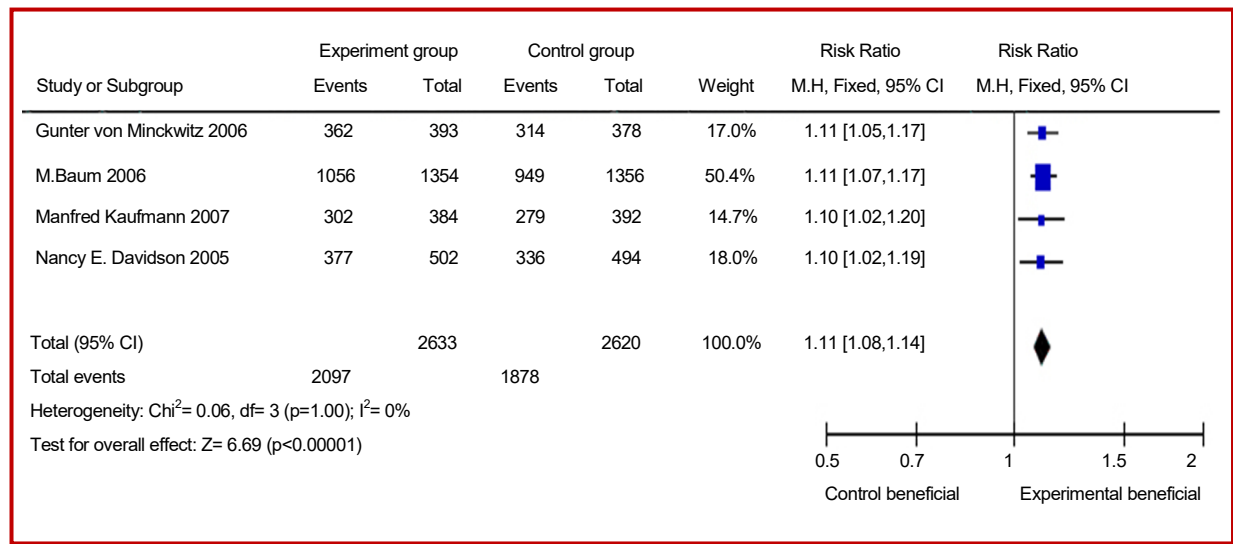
| Study or Subgroup | Experiment group Events | Experiment group Total | Control group Events | Control group Total | Weight | Risk Ratio M.H, Fixed, 95% CI | Risk Ratio M.H, Fixed, 95% CI |
|---|---|---|---|---|---|---|---|
| Gunter von Minckwitz 2006 | 362 | 393 | 314 | 378 | 17.0% | 1.11 [1.05,1.17] | |
| M.Baum 2006 | 1056 | 1354 | 949 | 1356 | 50.4% | 1.11 [1.07,1.17] | |
| Manfred Kaufmann 2007 | 302 | 384 | 279 | 392 | 14.7% | 1.10 [1.02,1.20] | |
| Nancy E. Davidson 2005 | 377 | 502 | 336 | 494 | 18.0% | 1.10 [1.02,1.19] | |
| Total (95% CI) | | 2633 | | 2620 | 100.0% | 1.11 [1.08,1.14] | |
| Total events | 2097 | | 1878 | | | | |

Heterogeneity: Chi$^2$= 0.06, df= 3 (p=1.00); I$^2$= 0%

Test for overall effect: Z= 6.69 (p<0.00001)

0.5 0.7 1 1.5 2

Control beneficial Experimental beneficial